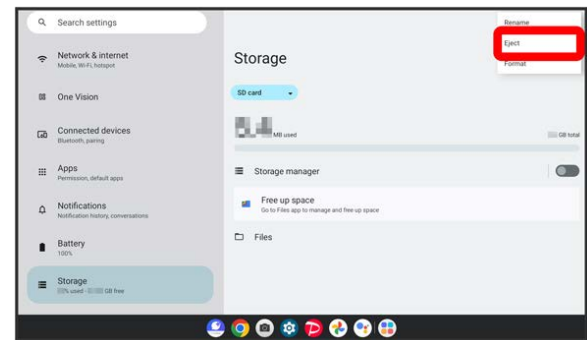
Search settings

Network & internet
Mobile, Wi-Fi, hotspot

One Vision

Connected devices
Bluetooth, pairing

Apps
Permission, default apps

Notifications
Notification history, conversations

Battery
100%

Storage
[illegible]% used - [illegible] GB free

Storage

SD card

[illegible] MB used

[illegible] GB total

Storage manager

Free up space
Go to Files app to manage and free up space

Files

Rename

Eject

Format